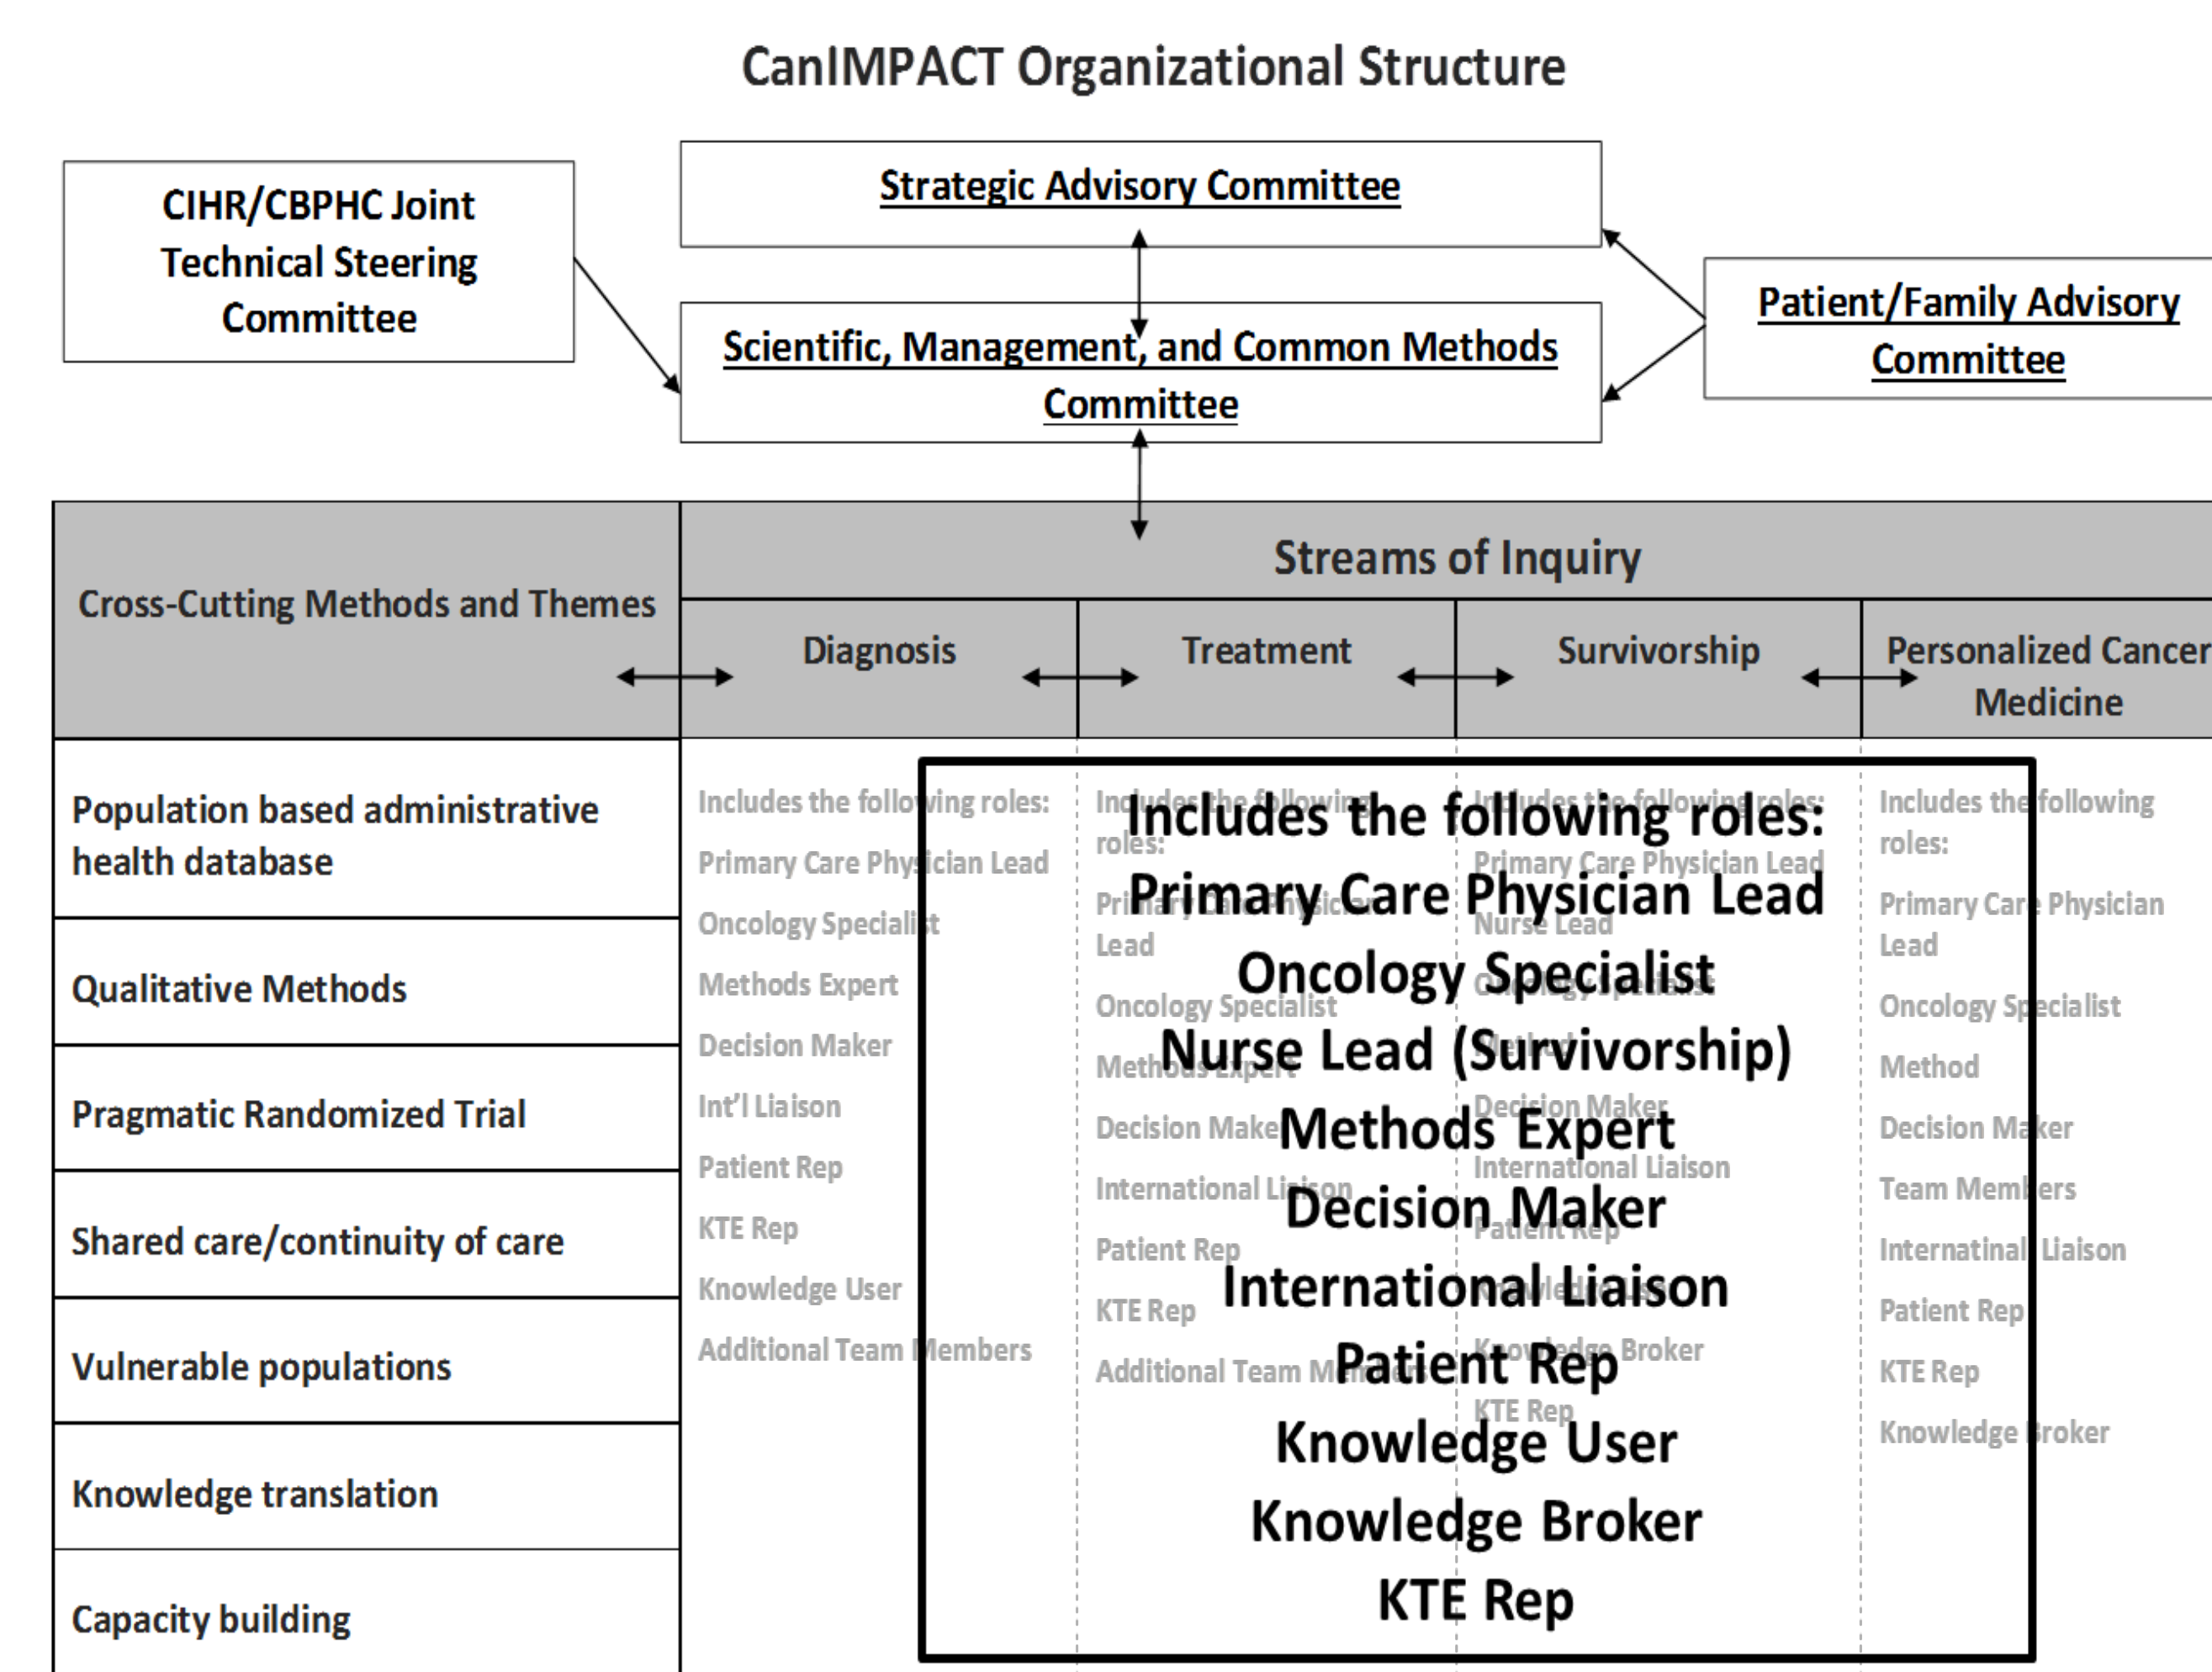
CanIMPACT Organizational Structure

CIHR/CBPHC Joint Technical Steering Committee

Strategic Advisory Committee

Scientific, Management, and Common Methods Committee

Patient/Family Advisory Committee

Cross-Cutting Methods and Themes

Streams of Inquiry

Diagnosis

Treatment

Survivorship

Personalized Cancer Medicine

Population based administrative health database

Qualitative Methods

Pragmatic Randomized Trial

Shared care/continuity of care

Vulnerable populations

Knowledge translation

Capacity building

Includes the following roles:
Primary Care Physician Lead
Oncology Specialist
Methods Expert
Decision Maker
Int'l Liaison
Patient Rep
KTE Rep
Knowledge User
Additional Team Members

Includes the following roles:
Primary Care Physician Lead
Oncology Specialist
Methods Expert
Decision Maker
International Liaison
Patient Rep
KTE Rep
Additional Team Members

Includes the following roles:
Primary Care Physician Lead
Nurse Lead
Oncology Specialist
Method
Decision Maker
International Liaison
Patient Rep
Knowledge User
Knowledge Broker
KTE Rep

Includes the following roles:
Primary Care Physician Lead
Oncology Specialist
Method
Decision Maker
Team Members
Internatinal Liaison
Patient Rep
KTE Rep
Knowledge Broker

Includes the following roles:
Primary Care Physician Lead
Oncology Specialist
Nurse Lead (Survivorship)
Methods Expert
Decision Maker
International Liaison
Patient Rep
Knowledge User
Knowledge Broker
KTE Rep